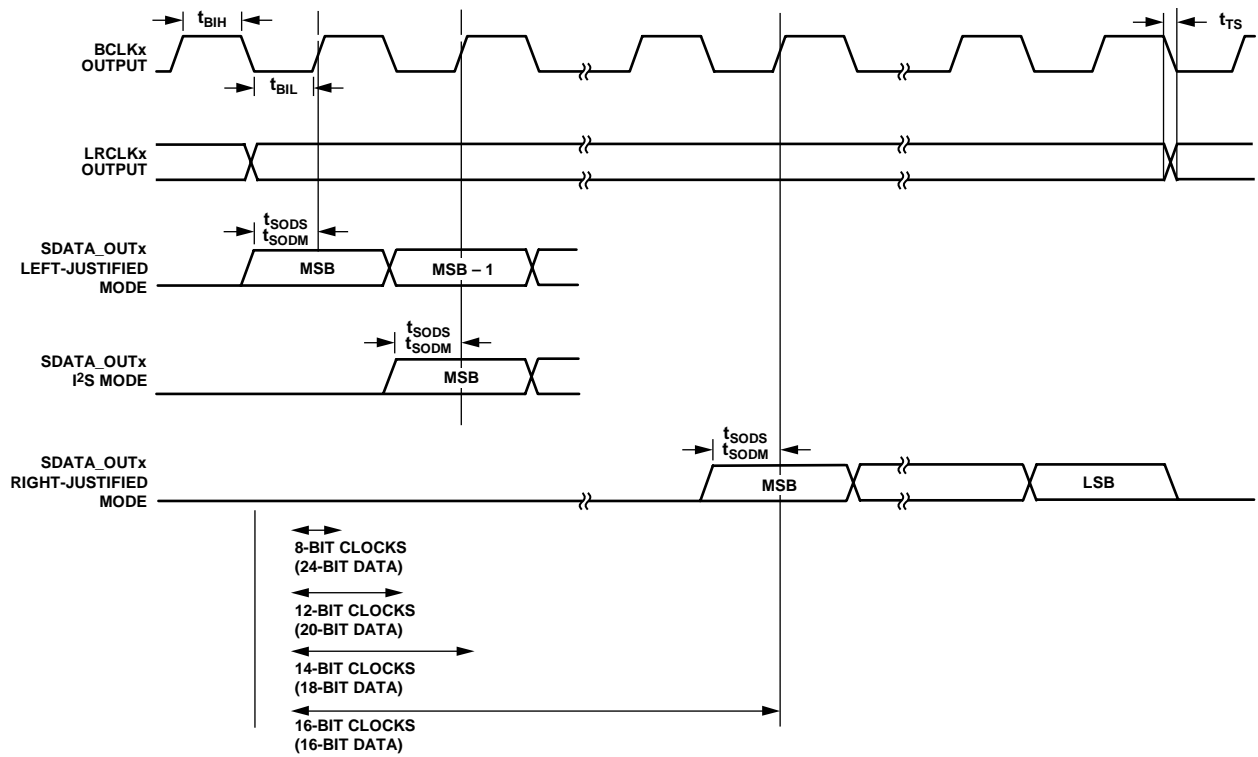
$t_{BIH}$

$t_{TS}$

BCLKx OUTPUT

$t_{BIL}$

LRCLKx OUTPUT

$t_{SODS}$
$t_{SODM}$

SDATA_OUTx LEFT-JUSTIFIED MODE

MSB

MSB – 1

$t_{SODS}$
$t_{SODM}$

SDATA_OUTx $I^2S$ MODE

MSB

$t_{SODS}$
$t_{SODM}$

SDATA_OUTx RIGHT-JUSTIFIED MODE

MSB

LSB

8-BIT CLOCKS (24-BIT DATA)

12-BIT CLOCKS (20-BIT DATA)

14-BIT CLOCKS (18-BIT DATA)

16-BIT CLOCKS (16-BIT DATA)